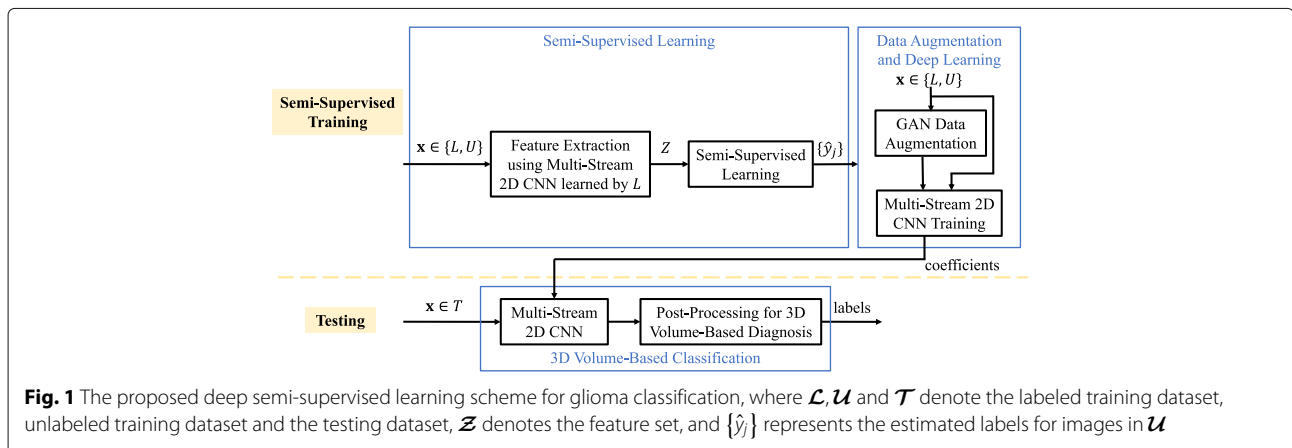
Semi-Supervised Learning

Data Augmentation and Deep Learning

$\mathbf{x} \in \{L, U\}$

Semi-Supervised Training

$\mathbf{x} \in \{L, U\}$

Feature Extraction using Multi-Stream 2D CNN learned by $L$

$Z$

Semi-Supervised Learning

$\{\hat{y}_j\}$

GAN Data Augmentation

Multi-Stream 2D CNN Training

coefficients

Testing

$\mathbf{x} \in T$

Multi-Stream 2D CNN

Post-Processing for 3D Volume-Based Diagnosis

labels

3D Volume-Based Classification

**Fig. 1** The proposed deep semi-supervised learning scheme for glioma classification, where $\boldsymbol{\mathcal{L}}$,$\boldsymbol{\mathcal{U}}$ and $\boldsymbol{\mathcal{T}}$ denote the labeled training dataset, unlabeled training dataset and the testing dataset, $\boldsymbol{\mathcal{Z}}$ denotes the feature set, and $\left\{\hat{y}_j\right\}$ represents the estimated labels for images in $\boldsymbol{\mathcal{U}}$